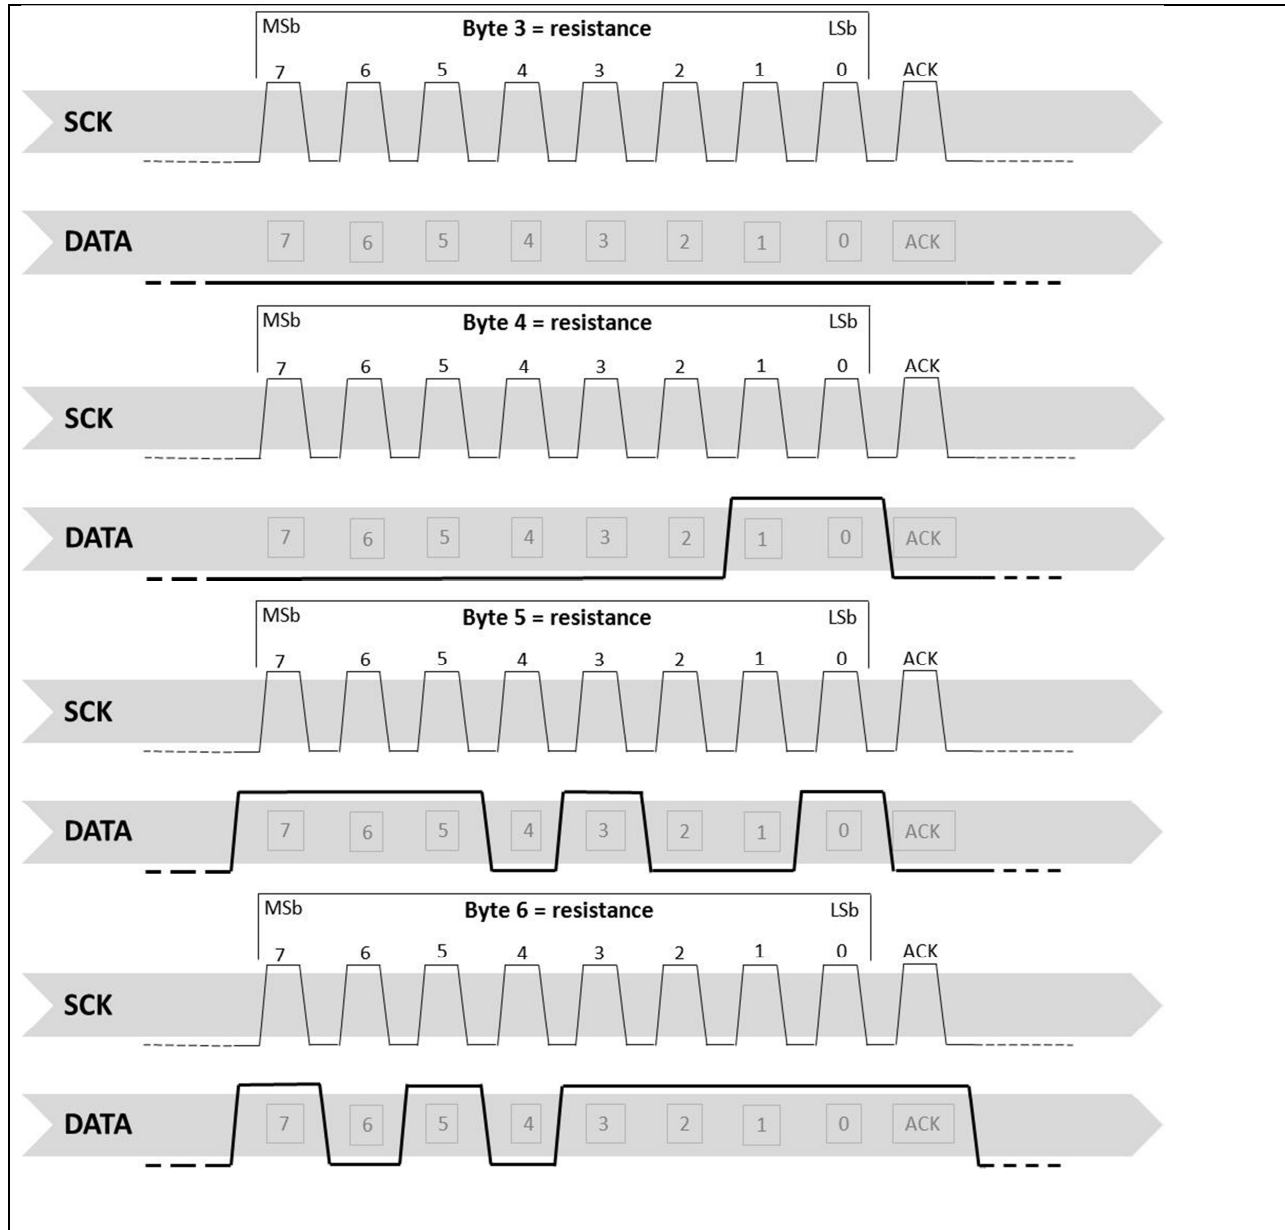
MSb Byte 3 = resistance LSb

7 6 5 4 3 2 1 0 ACK

SCK

DATA

7 6 5 4 3 2 1 0 ACK

MSb Byte 4 = resistance LSb

7 6 5 4 3 2 1 0 ACK

SCK

DATA

7 6 5 4 3 2 1 0 ACK

MSb Byte 5 = resistance LSb

7 6 5 4 3 2 1 0 ACK

SCK

DATA

7 6 5 4 3 2 1 0 ACK

MSb Byte 6 = resistance LSb

7 6 5 4 3 2 1 0 ACK

SCK

DATA

7 6 5 4 3 2 1 0 ACK